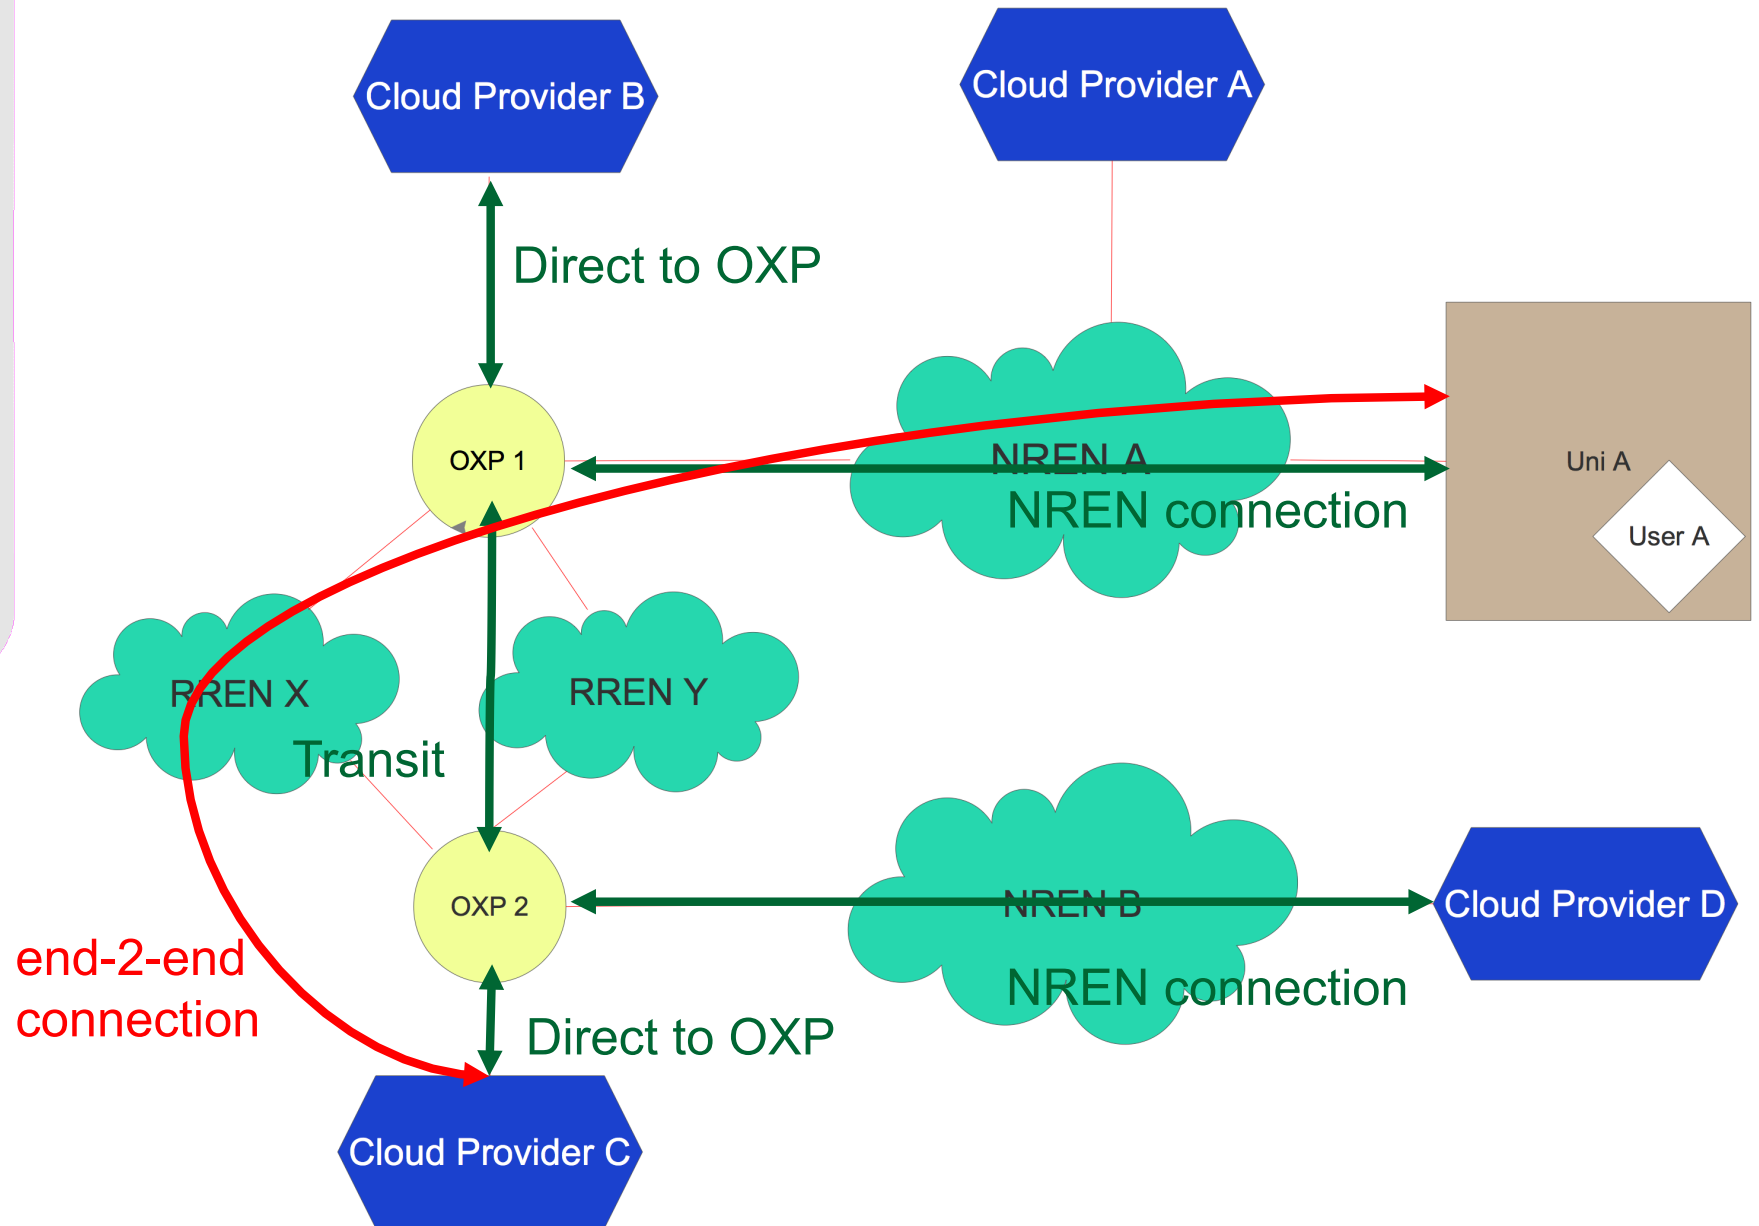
Cloud Provider B

Cloud Provider A

Direct to OXP

OXP 1

NREN A

NREN connection

Uni A

User A

RREN X

RREN Y

Transit

OXP 2

NREN B

Cloud Provider D

NREN connection

end-2-end connection

Direct to OXP

Cloud Provider C